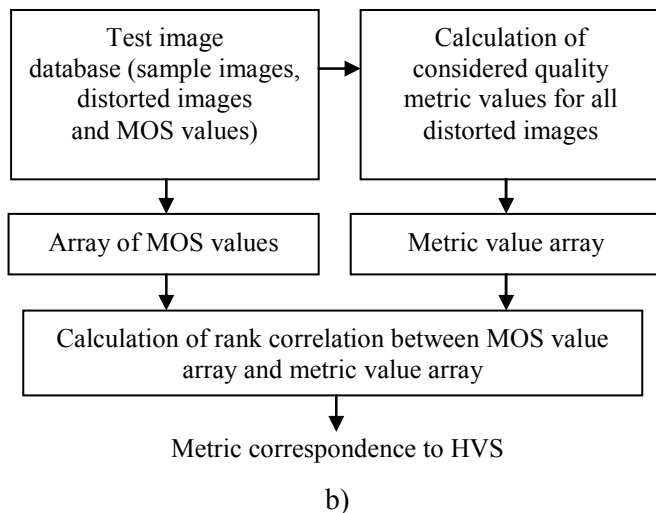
Test image database (sample images, distorted images and MOS values)

Calculation of considered quality metric values for all distorted images

Array of MOS values

Metric value array

Calculation of rank correlation between MOS value array and metric value array

Metric correspondence to HVS

b)